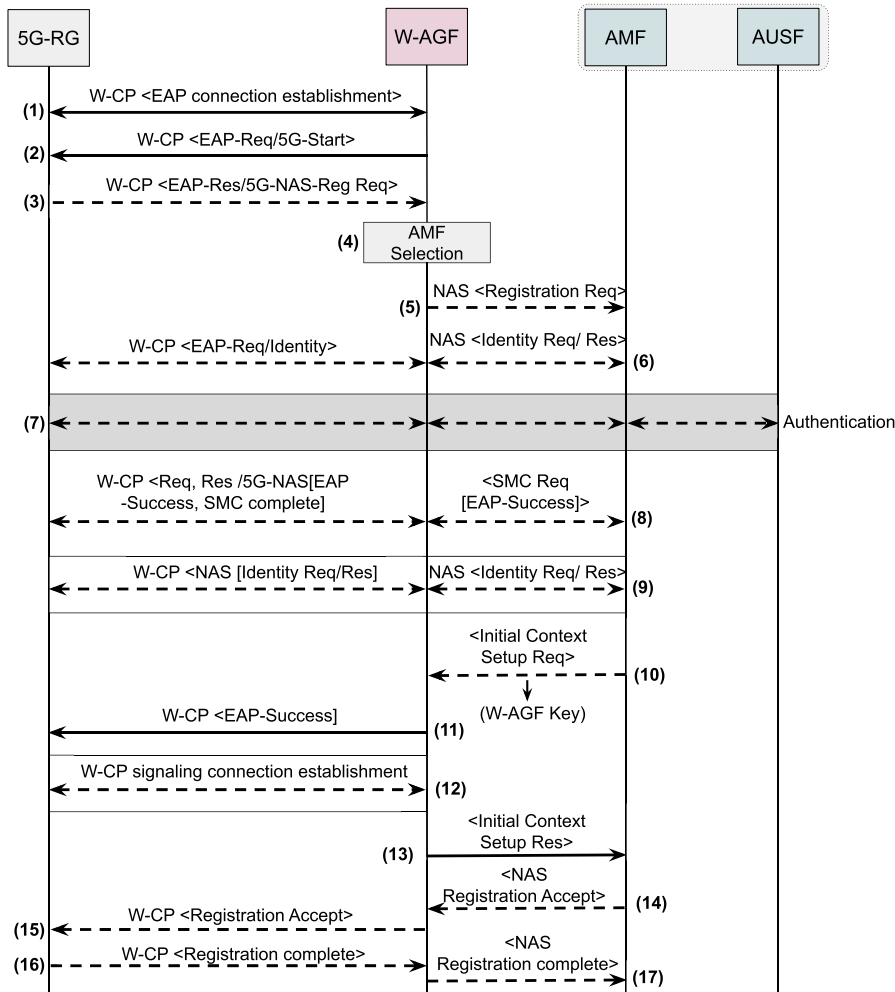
5G-RG

W-AGF

AMF

AUSF

(1) W-CP <EAP connection establishment>

(2) W-CP <EAP-Req/5G-Start>

(3) W-CP <EAP-Res/5G-NAS-Reg Req>

(4) AMF Selection

(5) NAS <Registration Req>

W-CP <EAP-Req/Identity>

NAS <Identity Req/ Res>

(6)

(7)

Authentication

W-CP <Req, Res /5G-NAS[EAP -Success, SMC complete]

<SMC Req [EAP-Success]>

(8)

W-CP <NAS [Identity Req/Res]

NAS <Identity Req/ Res>

(9)

<Initial Context Setup Req>

(10)

(W-AGF Key)

W-CP <EAP-Success]

(11)

W-CP signaling connection establishment

(12)

<Initial Context Setup Res>

(13)

<NAS Registration Accept>

(14)

W-CP <Registration Accept>

(15)

(16) W-CP <Registration complete>

<NAS Registration complete>

(17)